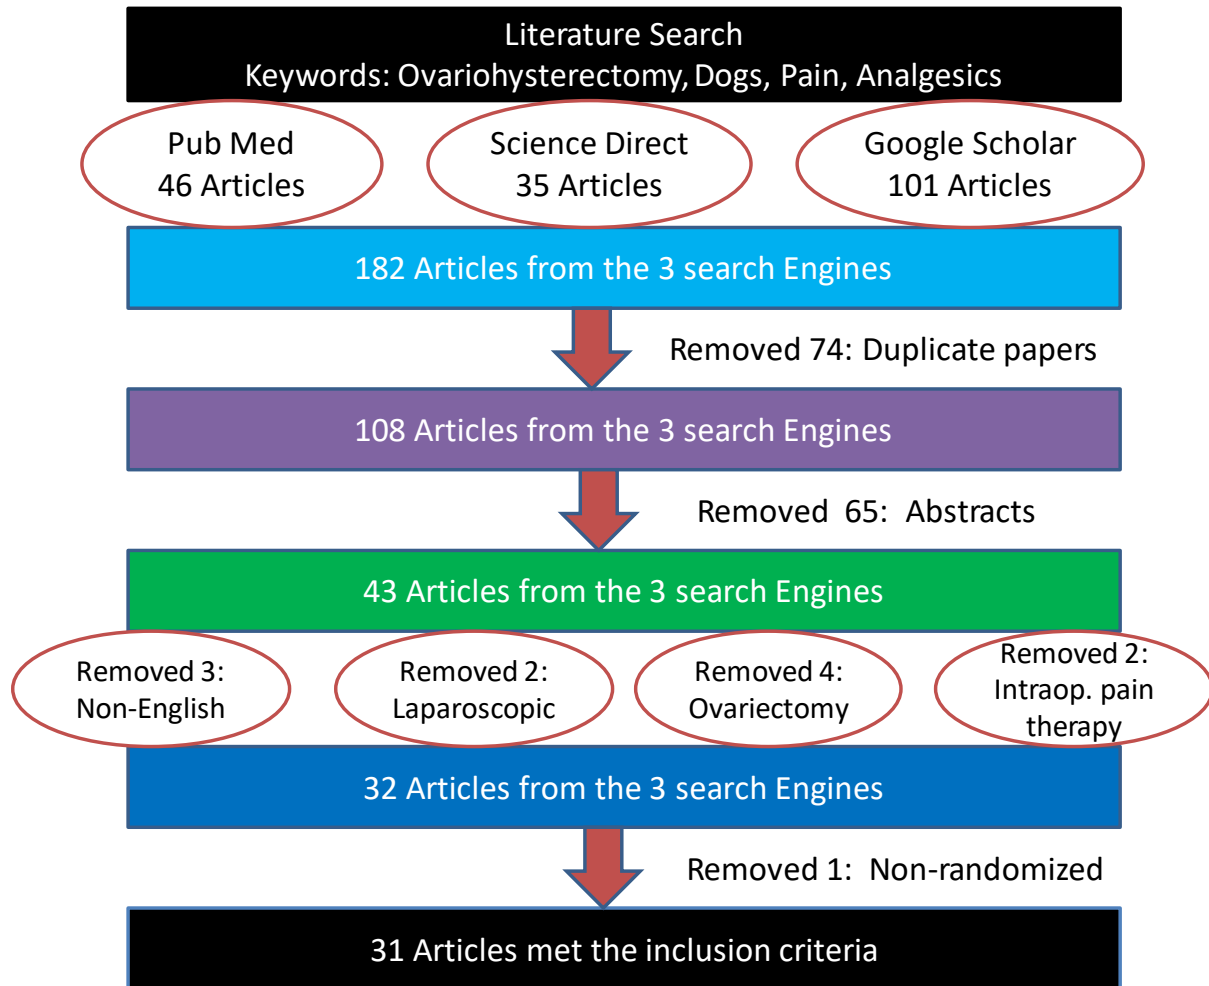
Literature Search
Keywords: Ovariohysterectomy, Dogs, Pain, Analgesics

Pub Med
46 Articles

Science Direct
35 Articles

Google Scholar
101 Articles

182 Articles from the 3 search Engines

Removed 74: Duplicate papers

108 Articles from the 3 search Engines

Removed 65: Abstracts

43 Articles from the 3 search Engines

Removed 3:
Non-English

Removed 2:
Laparoscopic

Removed 4:
Ovariectomy

Removed 2:
Intraop. pain therapy

32 Articles from the 3 search Engines

Removed 1: Non-randomized

31 Articles met the inclusion criteria